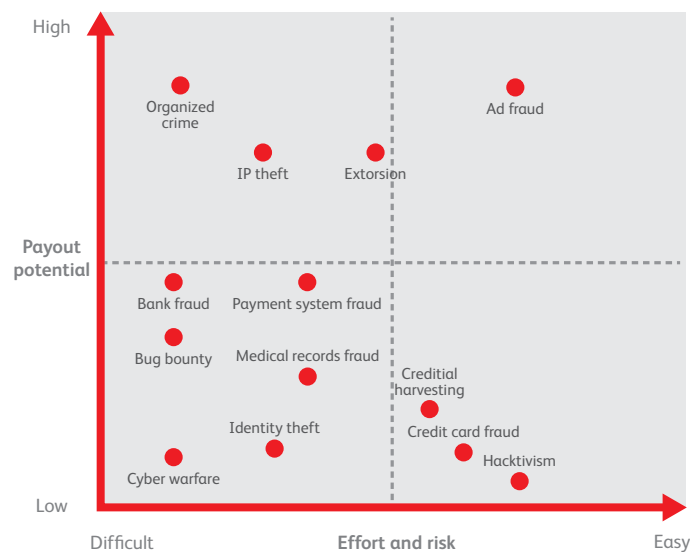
High

Organized crime

IP theft

Extorsion

Ad fraud

Payout potential

Bank fraud

Payment system fraud

Bug bounty

Medical records fraud

Creditial harvesting

Identity theft

Credit card fraud

Hacktivism

Cyber warfare

Low

Difficult

Effort and risk

Easy